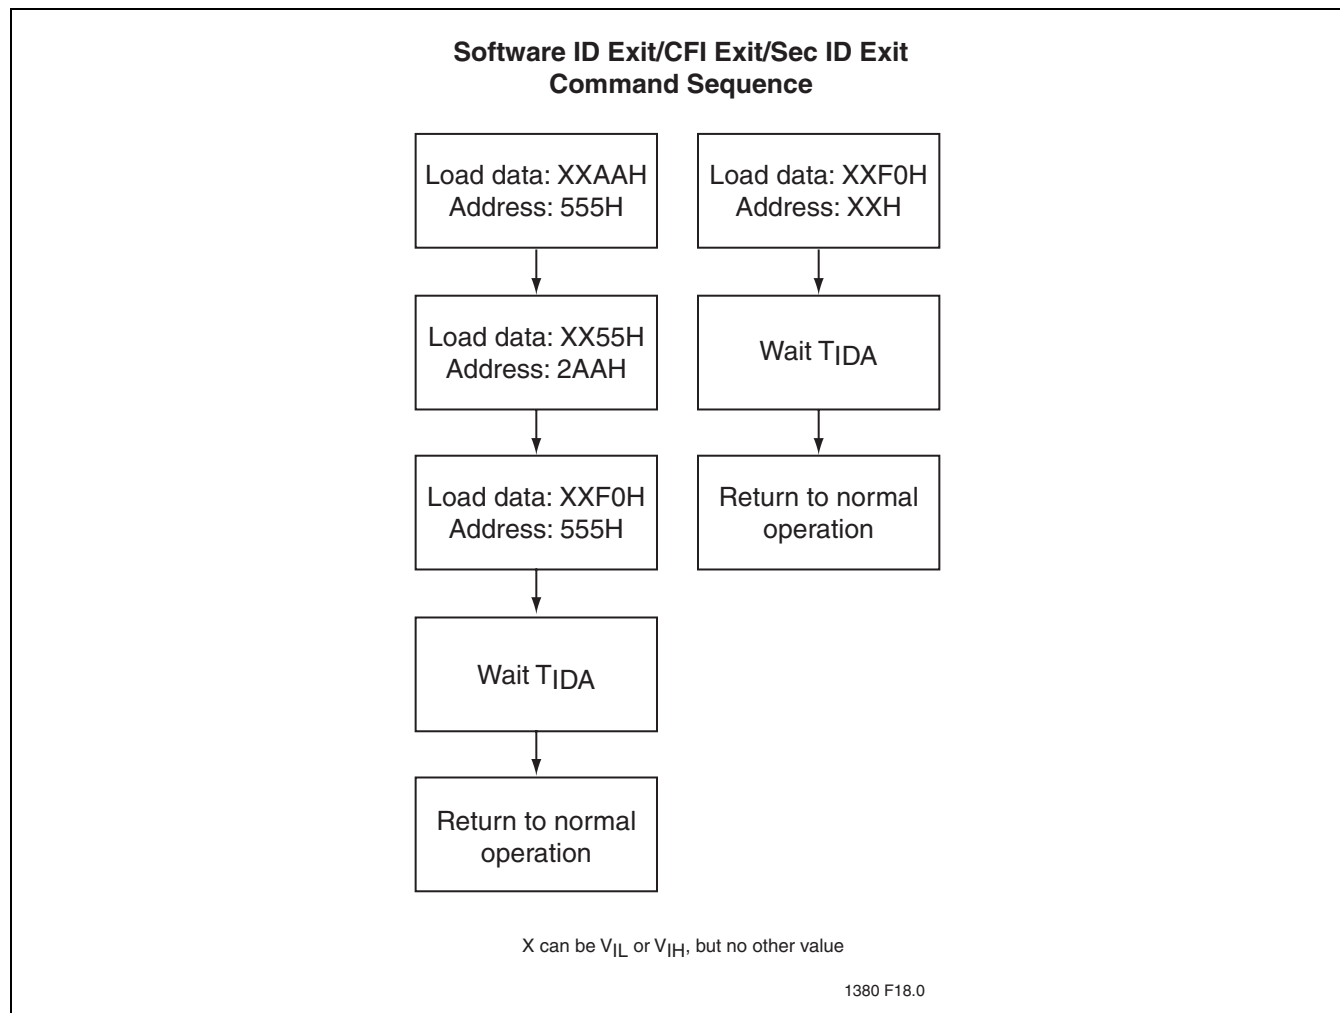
Software ID Exit/CFI Exit/Sec ID Exit Command Sequence

Load data: XXAAH
Address: 555H

Load data: XX55H
Address: 2AAH

Load data: XXF0H
Address: 555H

Wait $T_{IDA}$

Return to normal operation

Load data: XXF0H
Address: XXH

Wait $T_{IDA}$

Return to normal operation

X can be $V_{IL}$ or $V_{IH}$, but no other value

1380 F18.0